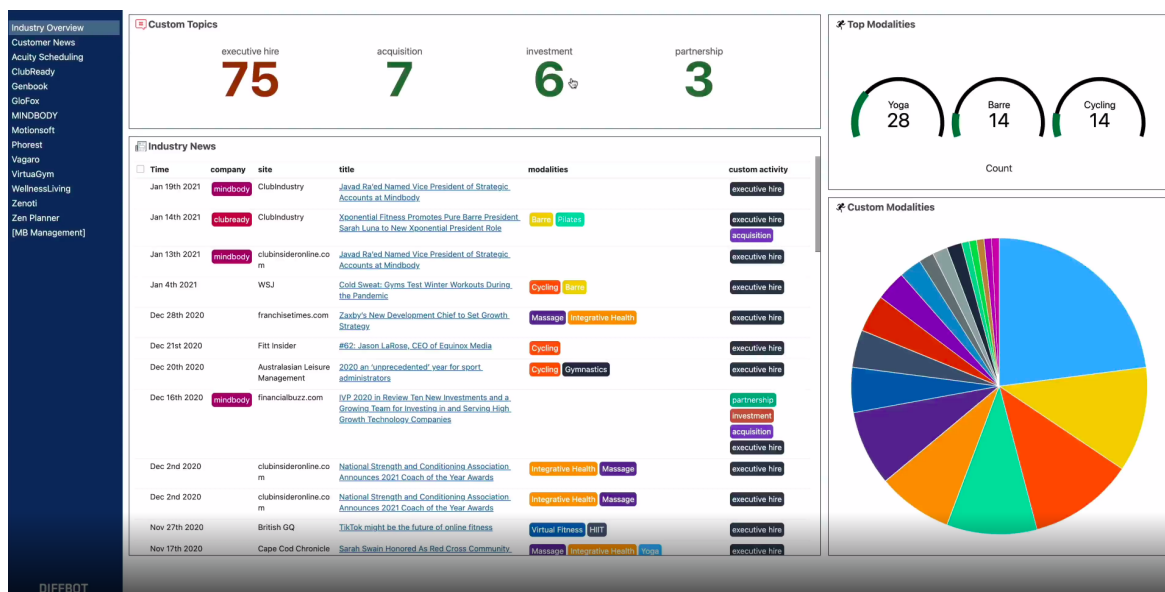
Industry Overview
Customer News
Acuity Scheduling
ClubReady
Genbook
GloFox
MINDBODY
Motionsoft
Phorest
Vagaro
VirtuaGym
WellnessLiving
Zenoti
Zen Planner
[MB Management]

DIFFBOT

Custom Topics

executive hire
75

acquisition
7

investment
6

partnership
3

Top Modalities

Yoga
28

Barre
14

Cycling
14

Count

Industry News

| Time | company | site | title | modalities | custom activity |
|---|---|---|---|---|---|
| Jan 19th 2021 | mindbody | ClubIndustry | Javad Ra'ed Named Vice President of Strategic Accounts at Mindbody | | executive hire |
| Jan 14th 2021 | clubready | ClubIndustry | Xponential Fitness Promotes Pure Barre President Sarah Luna to New Xponential President Role | Barre Pilates | executive hire acquisition |
| Jan 13th 2021 | mindbody | clubinsideronline.com | Javad Ra'ed Named Vice President of Strategic Accounts at Mindbody | | executive hire |
| Jan 4th 2021 | | WSJ | Cold Sweat: Gyms Test Winter Workouts During the Pandemic | Cycling Barre | executive hire |
| Dec 28th 2020 | | franchisetimes.com | Zaxby's New Development Chief to Set Growth Strategy | Massage Integrative Health | executive hire |
| Dec 21st 2020 | | Fitt Insider | #62: Jason LaRose, CEO of Equinox Media | Cycling | executive hire |
| Dec 20th 2020 | | Australasian Leisure Management | 2020 an 'unprecedented' year for sport administrators | Cycling Gymnastics | executive hire |
| Dec 16th 2020 | mindbody | financialbuzz.com | IVP 2020 in Review Ten New Investments and a Growing Team for Investing in and Serving High Growth Technology Companies | | partnership investment acquisition executive hire |
| Dec 2nd 2020 | | clubinsideronline.com | National Strength and Conditioning Association Announces 2021 Coach of the Year Awards | Integrative Health Massage | executive hire |
| Dec 2nd 2020 | | clubinsideronline.com | National Strength and Conditioning Association Announces 2021 Coach of the Year Awards | Integrative Health Massage | executive hire |
| Nov 27th 2020 | | British GQ | TikTok might be the future of online fitness | Virtual Fitness HIIT | executive hire |
| Nov 17th 2020 | | Cape Cod Chronicle | Sarah Swain Honored As Red Cross Community | Massage Integrative Health Yoga | executive hire |

Custom Modalities